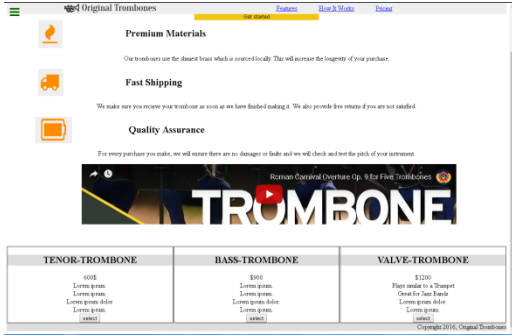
Original Trombones

Features How It Works Pricing

Get started

Premium Materials

Our trombones use the shiniest brass which is sourced locally. This will increase the longevity of your purchase.

Fast Shipping

We make sure you receive your trombone as soon as we have finished making it. We also provide free returns if you are not satisfied.

Quality Assurance

For every purchase you make, we will ensure there are no damages or faults and we will check and test the pitch of your instrument.

Roman Carnival Overture Op. 9 for Five Trombones

TROMBONE

| TENOR-TROMBONE | BASS-TROMBONE | VALVE-TROMBONE |
|---|---|---|
| 600$ | $900 | $1200 |
| Lorem ipsum. | Lorem ipsum. | Plays similar to a Trumpet |
| Lorem ipsum. | Lorem ipsum. | Great for Jazz Bands |
| Lorem ipsum dolor. | Lorem ipsum dolor. | Lorem ipsum dolor. |
| Lorem ipsum. | Lorem ipsum. | Lorem ipsum. |
| select | select | select |

Copyright 2016, Original Trombones